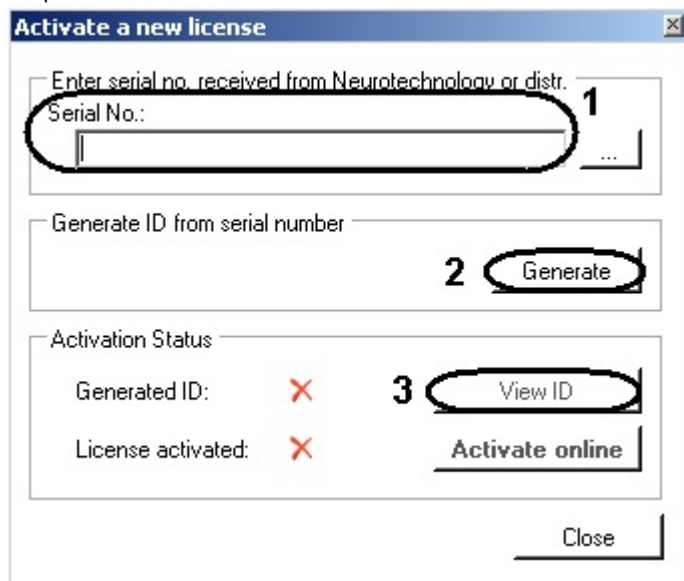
Activate a new license

Enter serial no. received from Neurotechnology or distr.

Serial No.:

1

...

Generate ID from serial number

2

Generate

Activation Status

Generated ID: ×

3

View ID

License activated: ×

Activate online

Close